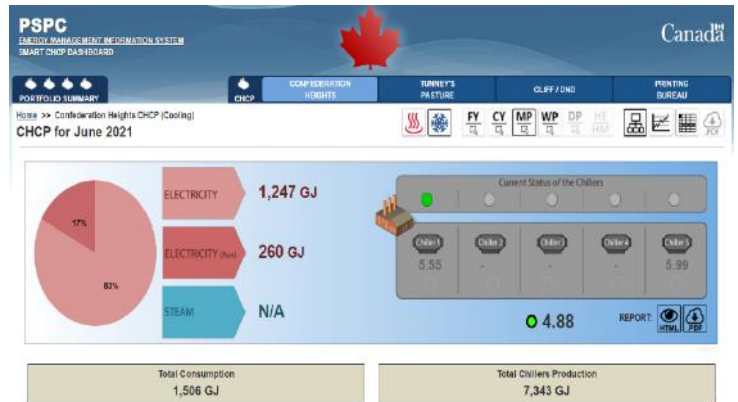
PSPC
ENERGY MANAGEMENT INFORMATION SYSTEM
SMART CHCP DASHBOARD

Canada

PORTFOLIO SUMMARY
CHCP
CONFEDERATION HEIGHTS
TUNNEY'S PASTURE
CLIFF / DND
PRINTING BUREAU

Home >> Confederation Heights CHCP (Cooling)
CHCP for June 2021

FY CY MP WP DP HE HM

17%
83%

ELECTRICITY 1,247 GJ
ELECTRICITY (Aux) 260 GJ
STEAM N/A

Current Status of the Chillers
Chiller 1 Chiller 2 Chiller 3 Chiller 4 Chiller 5
5.55 - - - 5.99

4.88
REPORT: HTML PDF

Total Consumption
1,506 GJ

Total Chillers Production
7,343 GJ